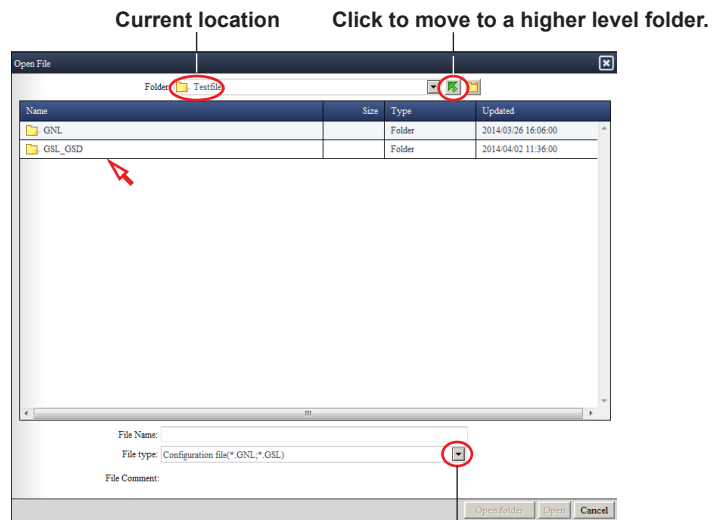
Current location

Click to move to a higher level folder.

Open File

Folder Testfile

| Name | Size | Type | Updated |
|---|---|---|---|
| GNL | | Folder | 2014/03/26 16:06:00 |
| GSL_GSD | | Folder | 2014/04/02 11:36:00 |

File Name:

File type: Configuration file(*.GNL;*.GSL)

File Comment:

Open folder Open Cancel